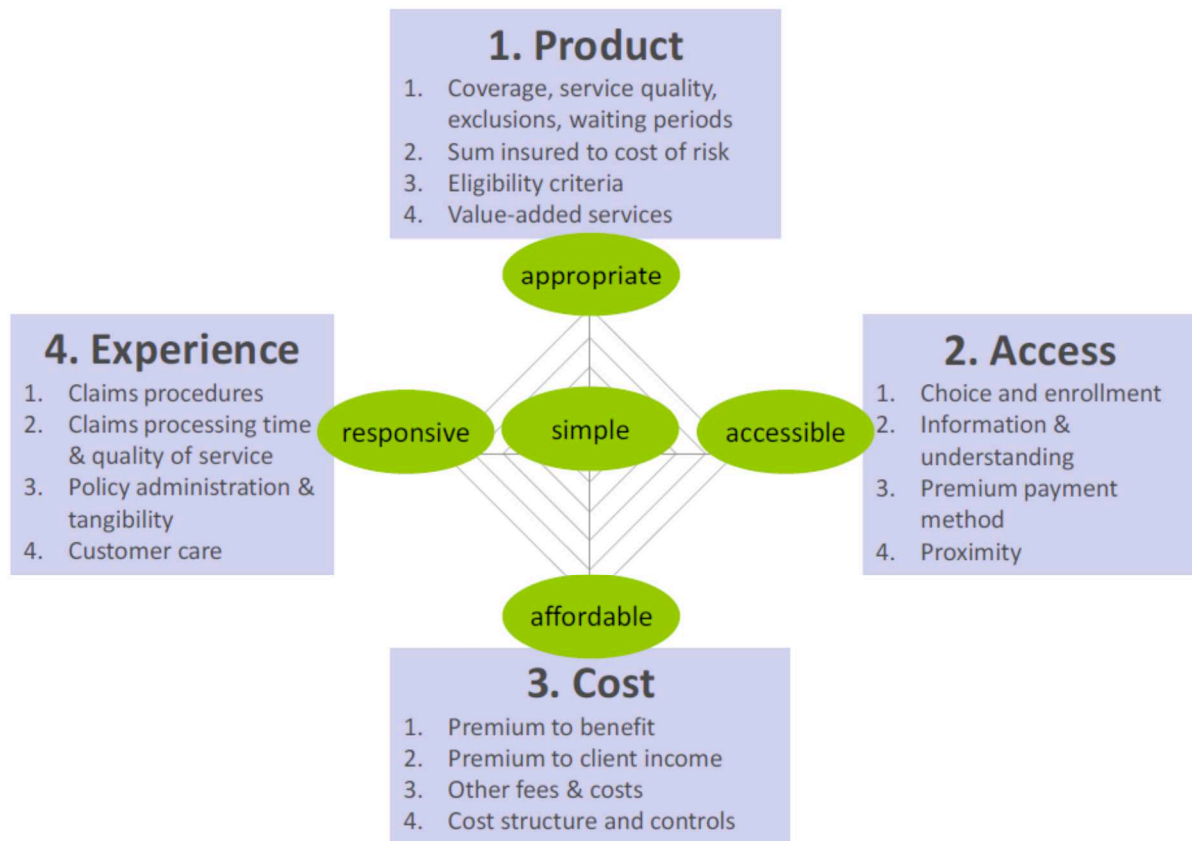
1. Product

1. Coverage, service quality, exclusions, waiting periods
2. Sum insured to cost of risk
3. Eligibility criteria
4. Value-added services

appropriate

4. Experience

1. Claims procedures
2. Claims processing time & quality of service
3. Policy administration & tangibility
4. Customer care

responsive

simple

accessible

2. Access

1. Choice and enrollment
2. Information & understanding
3. Premium payment method
4. Proximity

affordable

3. Cost

1. Premium to benefit
2. Premium to client income
3. Other fees & costs
4. Cost structure and controls